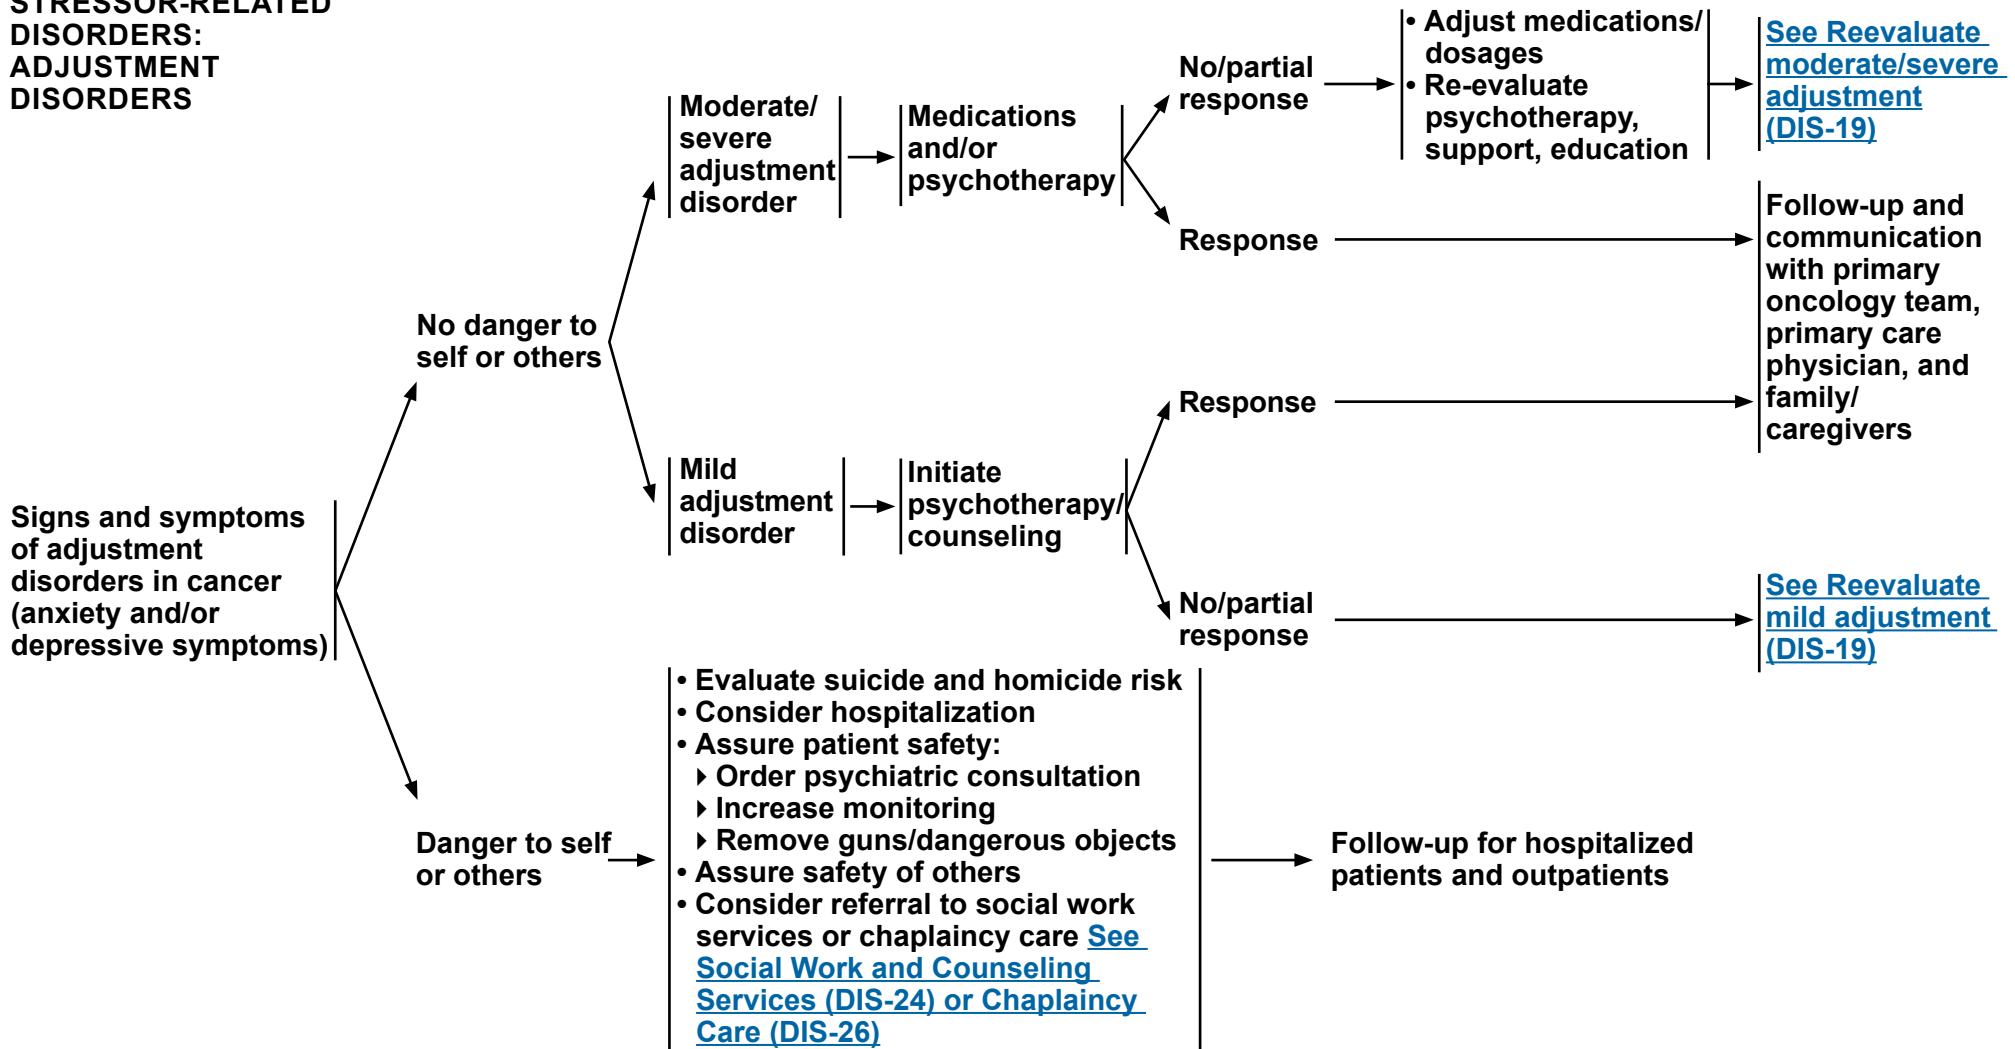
STRESSOR-RELATED DISORDERS: ADJUSTMENT DISORDERS

Signs and symptoms of adjustment disorders in cancer (anxiety and/or depressive symptoms)

No danger to self or others

Moderate/ severe adjustment disorder

Medications and/or psychotherapy

No/partial response

• Adjust medications/ dosages
• Re-evaluate psychotherapy, support, education

See Reevaluate moderate/severe adjustment (DIS-19)

Response

Follow-up and communication with primary oncology team, primary care physician, and family/ caregivers

Mild adjustment disorder

Initiate psychotherapy/ counseling

Response

No/partial response

See Reevaluate mild adjustment (DIS-19)

Danger to self or others

• Evaluate suicide and homicide risk
• Consider hospitalization
• Assure patient safety:
‣ Order psychiatric consultation
‣ Increase monitoring
‣ Remove guns/dangerous objects
• Assure safety of others
• Consider referral to social work services or chaplaincy care See Social Work and Counseling Services (DIS-24) or Chaplaincy Care (DIS-26)

Follow-up for hospitalized patients and outpatients